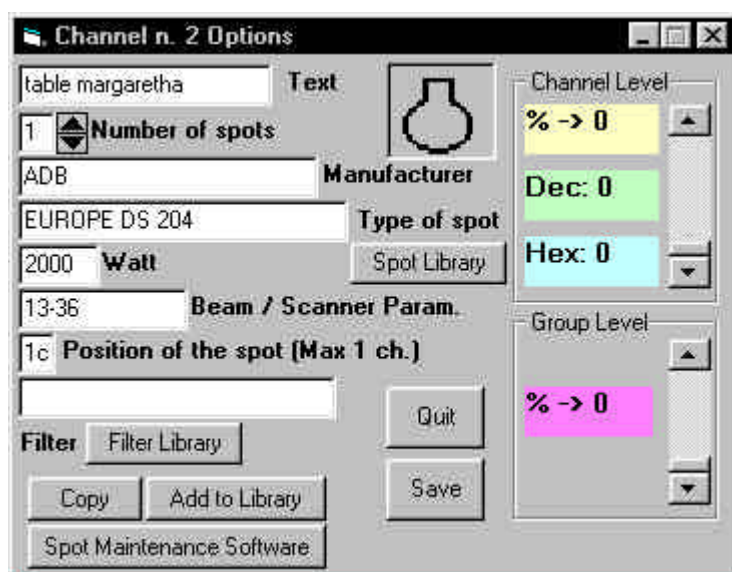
Channel n. 2 Options

table margaretha
Text

1
Number of spots

ADB
Manufacturer

EUROPE DS 204
Type of spot

2000
Watt

Spot Library

13-36
Beam / Scanner Param.

1c
Position of the spot (Max 1 ch.)

Filter
Filter Library

Quit

Save

Copy
Add to Library

Spot Maintenance Software

Channel Level
% -> 0
Dec: 0
Hex: 0

Group Level
% -> 0